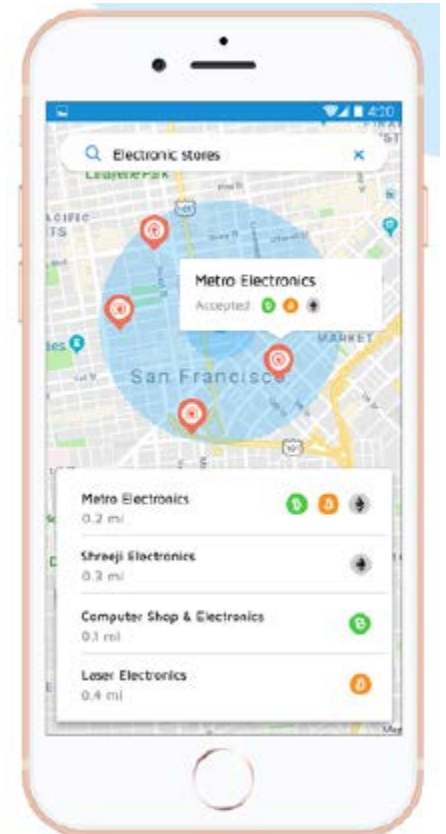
4:20

Electronic stores

Lafayette Park

ACIFIC
TS

Metro Electronics
Accepted

MARKET

San Francisco

Metro Electronics
0.2 mi

Shreeji Electronics
0.3 mi

Computer Shop & Electronics
0.1 mi

Laser Electronics
0.4 mi